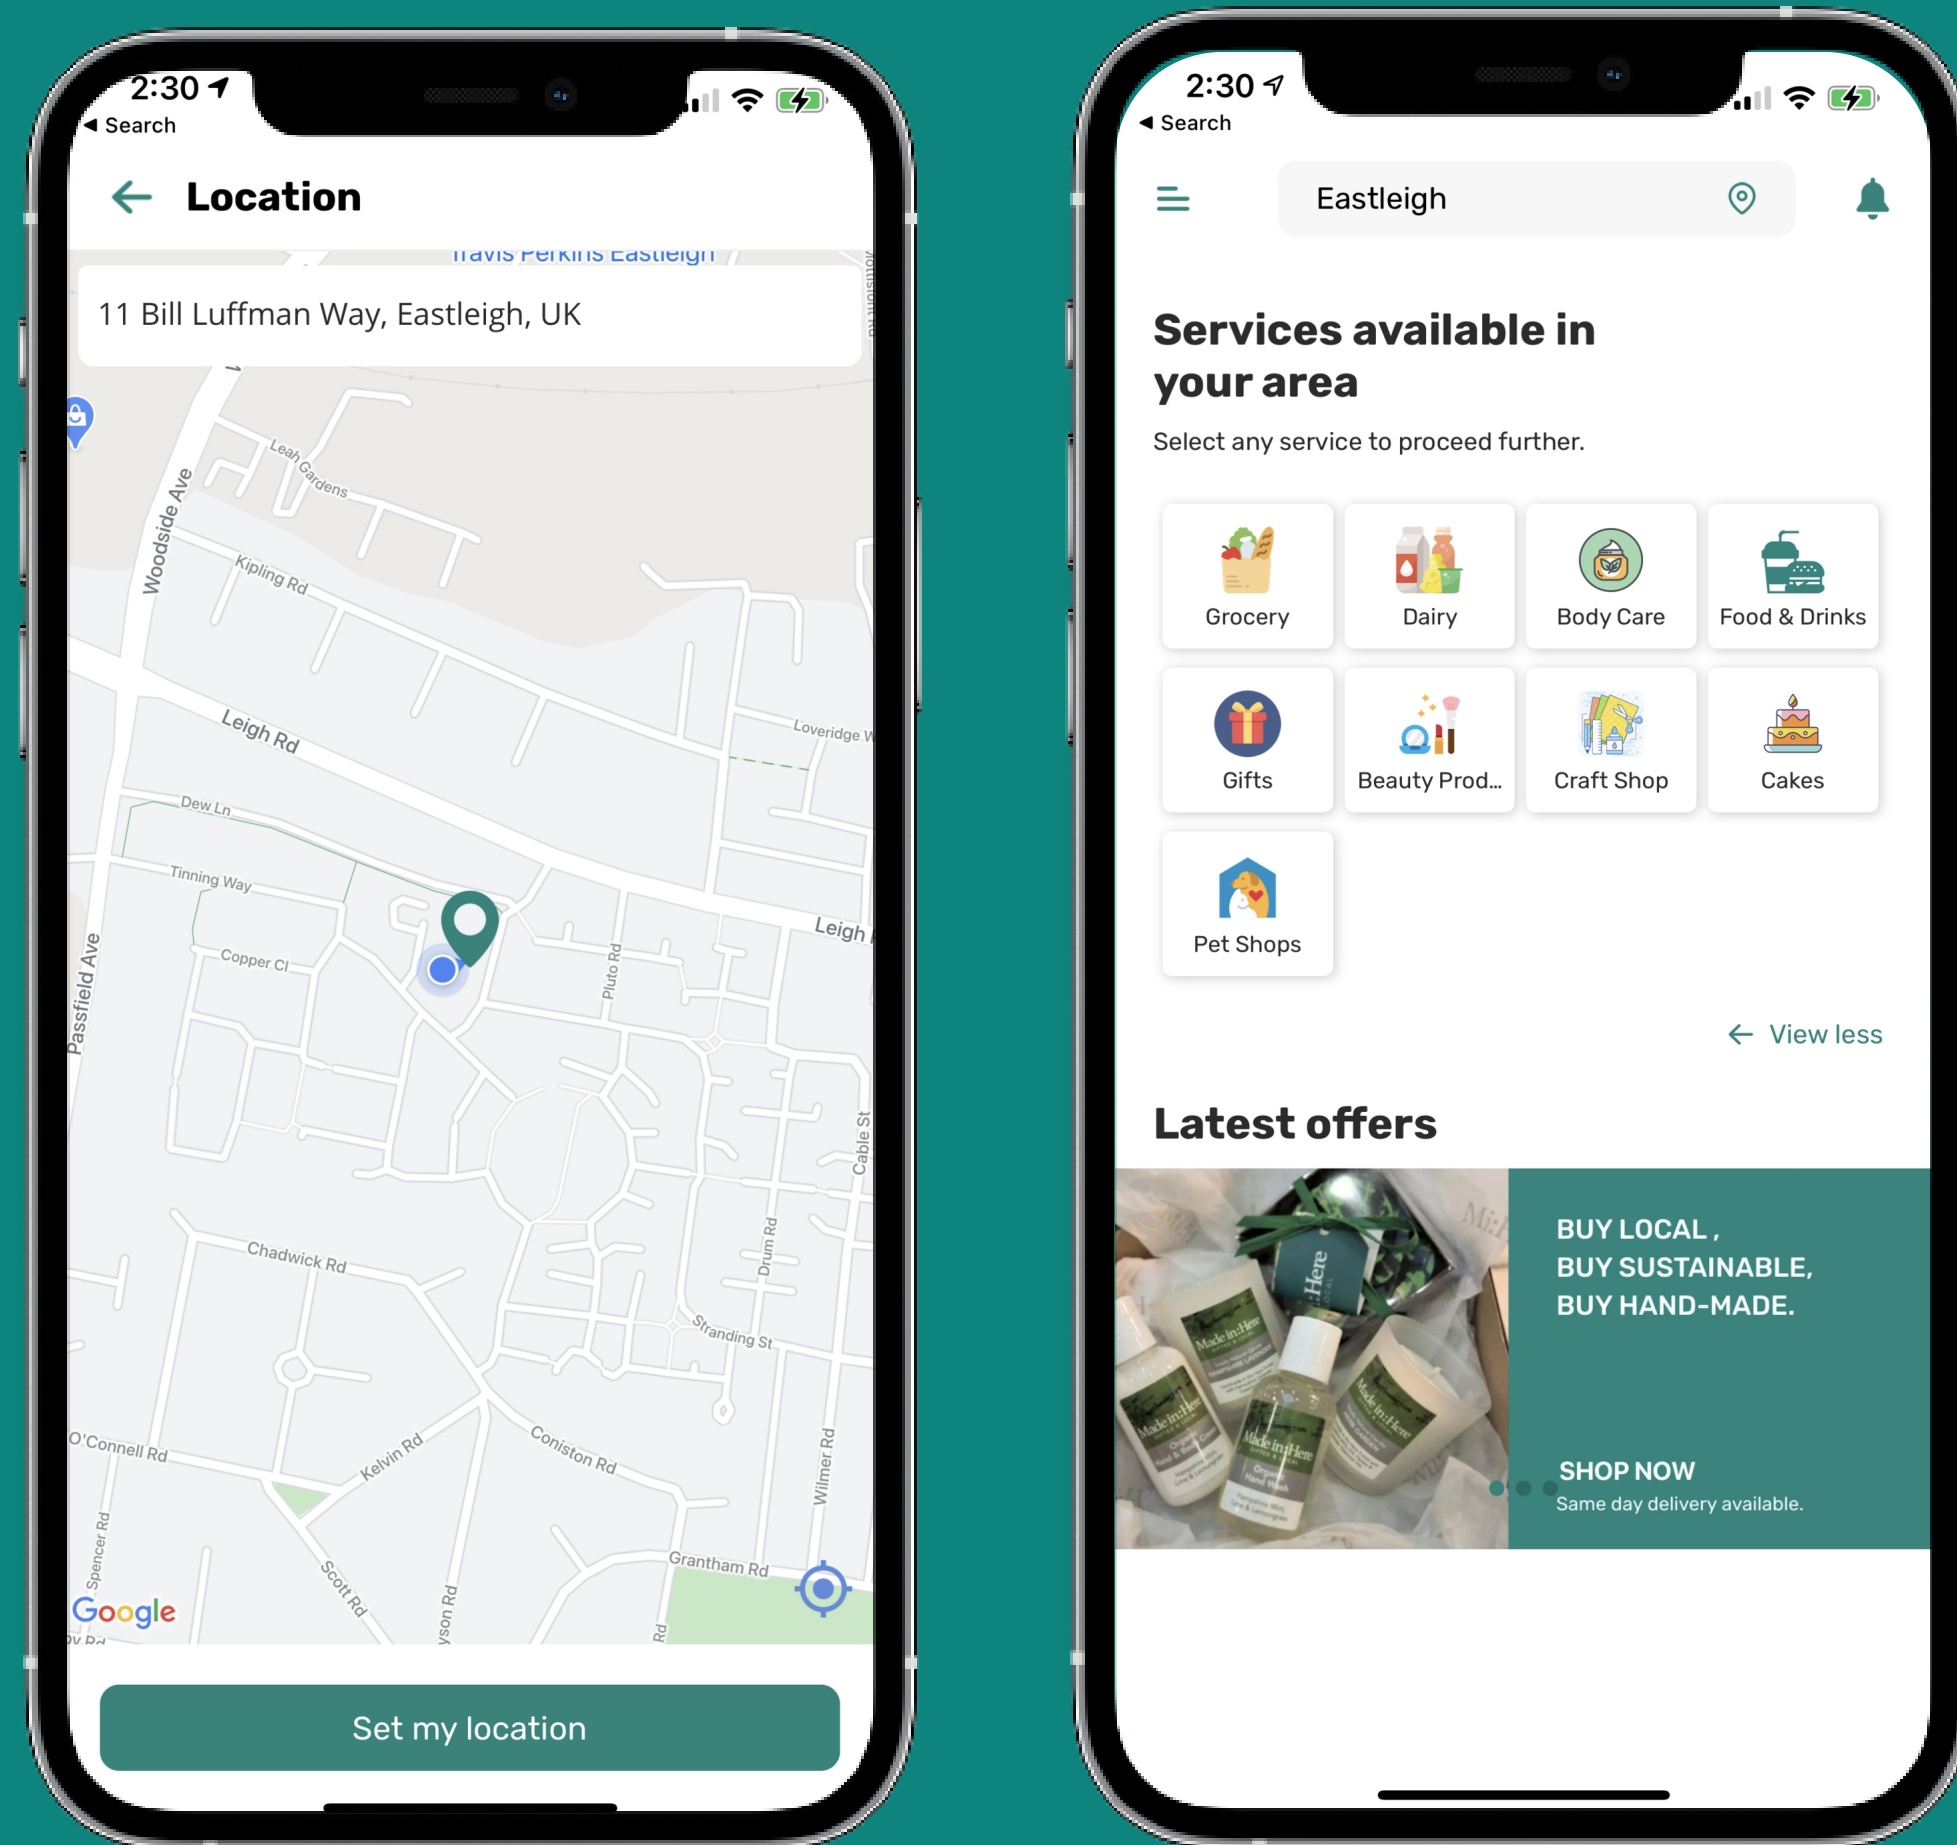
2:30
◂ Search

Location

Travis Perkins Eastleigh

11 Bill Luffman Way, Eastleigh, UK

Leah Gardens
Woodside Ave
Kipling Rd
Leigh Rd
Loveridge W
Dew Ln
Tinning Way
Copper Cl
Leigh
Pluto Rd
Passfield Ave
Cable St
Chadwick Rd
Drum Rd
Stranding St
O'Connell Rd
Kelvin Rd
Coniston Rd
Wilmer Rd
Spencer Rd
Scott Rd
Grantham Rd
Google

Set my location

2:30
◂ Search

Eastleigh

Services available in your area

Select any service to proceed further.

Grocery
Dairy
Body Care
Food & Drinks
Gifts
Beauty Prod...
Craft Shop
Cakes
Pet Shops

View less

Latest offers

BUY LOCAL ,
BUY SUSTAINABLE,
BUY HAND-MADE.

SHOP NOW
Same day delivery available.